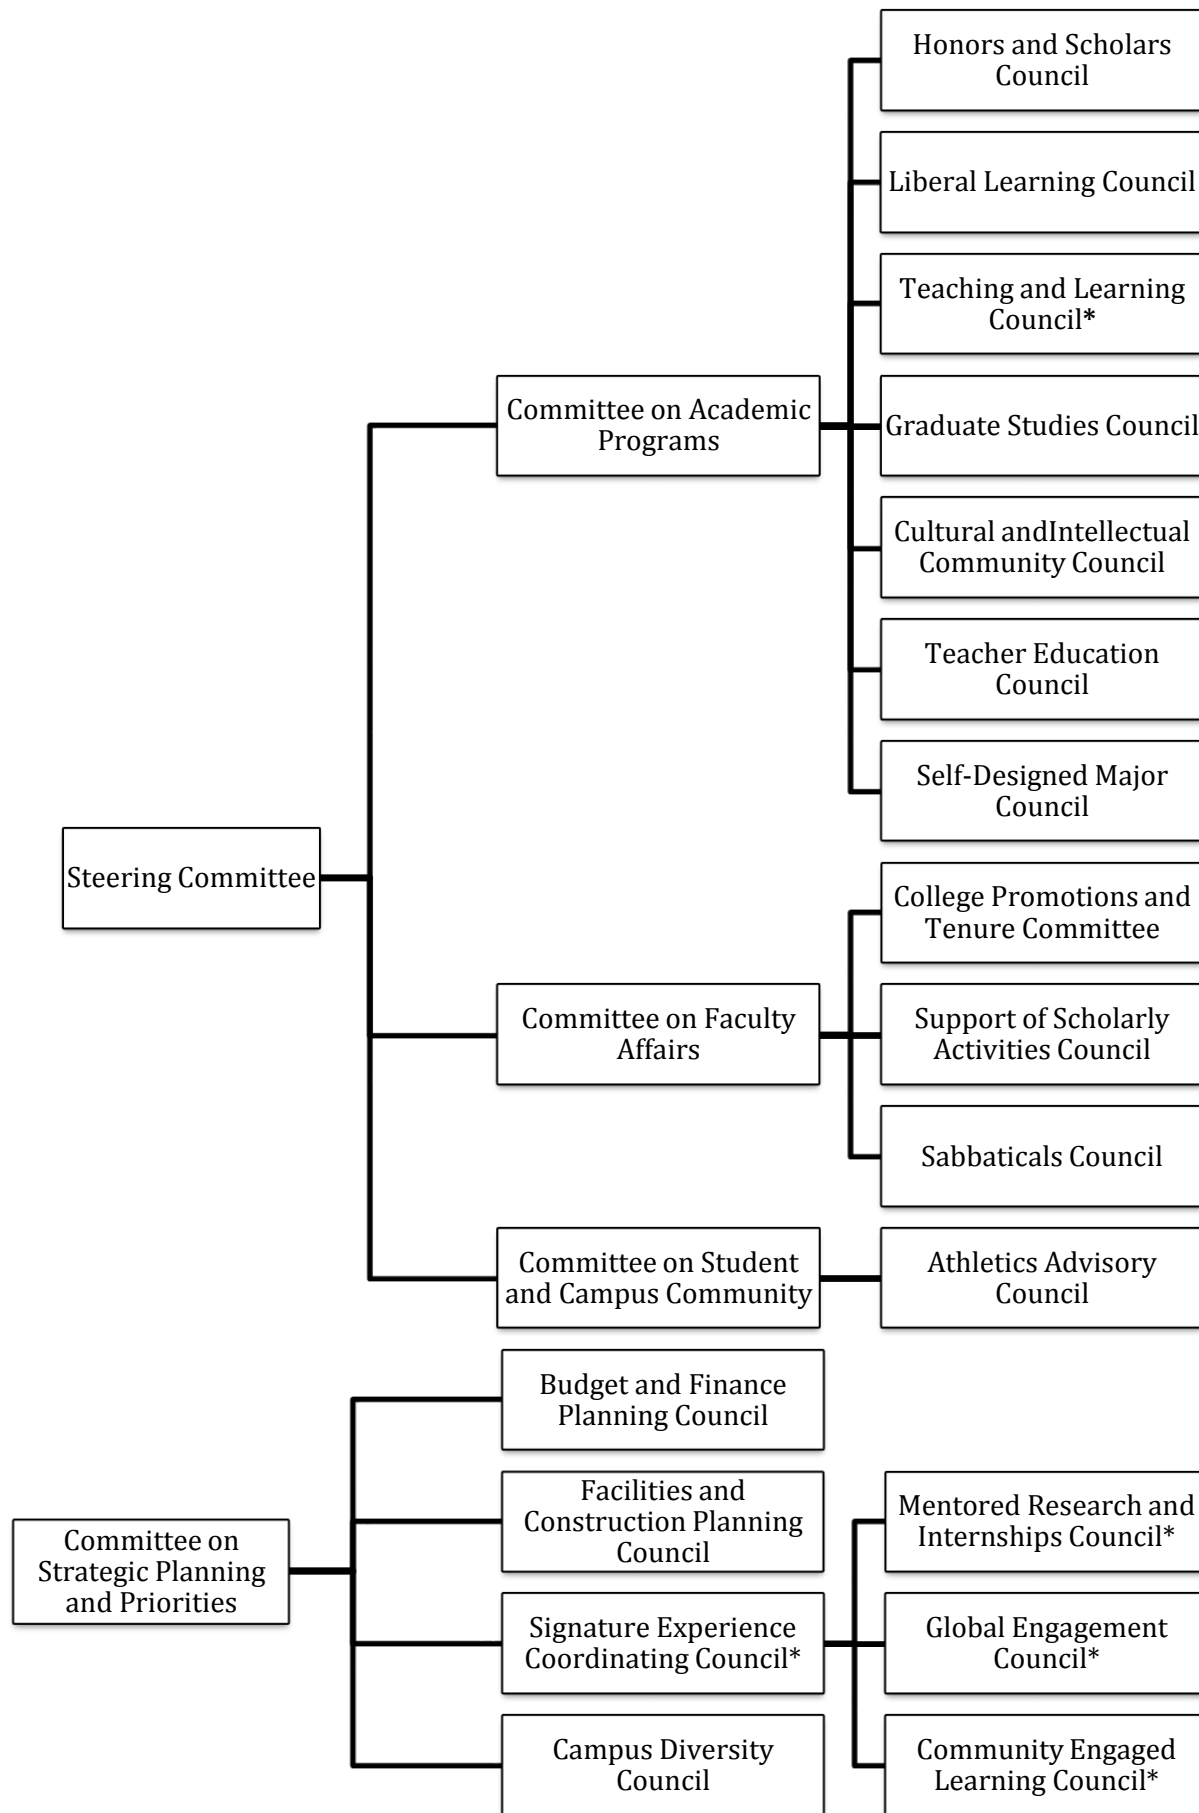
Steering Committee

Committee on Academic Programs

Honors and Scholars Council

Liberal Learning Council

Teaching and Learning Council*

Graduate Studies Council

Cultural andIntellectual Community Council

Teacher Education Council

Self-Designed Major Council

Committee on Faculty Affairs

College Promotions and Tenure Committee

Support of Scholarly Activities Council

Sabbaticals Council

Committee on Student and Campus Community

Athletics Advisory Council

Committee on Strategic Planning and Priorities

Budget and Finance Planning Council

Facilities and Construction Planning Council

Signature Experience Coordinating Council*

Mentored Research and Internships Council*

Global Engagement Council*

Community Engaged Learning Council*

Campus Diversity Council